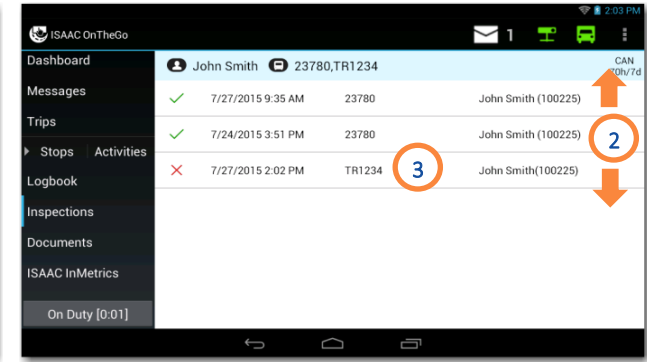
2:03 PM
ISAAC OnTheGo
1
Dashboard
Messages
Trips
Stops Activities
Logbook
Inspections
Documents
ISAAC InMetrics
On Duty [0:01]
John Smith 23780,TR1234
CAN 70h/7d
| | | | |
|---|---|---|---|
| ✓ | 7/27/2015 9:35 AM | 23780 | John Smith (100225) |
| ✓ | 7/24/2015 3:51 PM | 23780 | John Smith (100225) |
| ✕ | 7/27/2015 2:02 PM | TR1234 | John Smith(100225) |
2
3